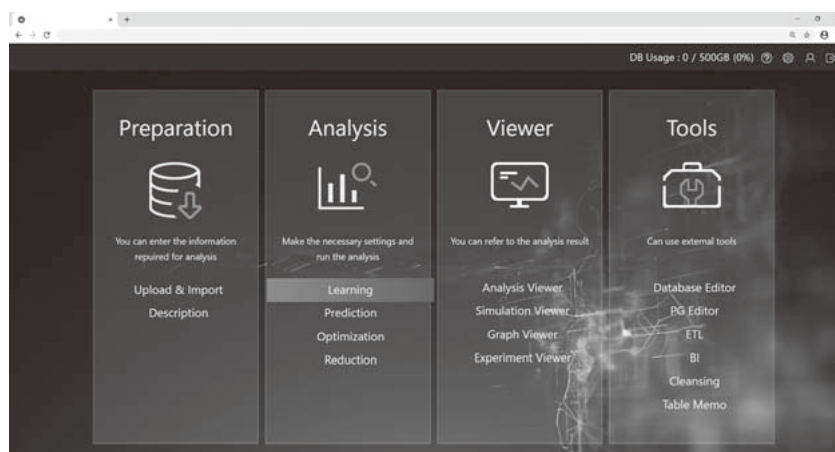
DB Usage : 0 / 500GB (0%)

Preparation

You can enter the information repuired for analysis

Upload & Import
Description

Analysis

Make the necessary settings and run the analysis

Learning
Prediction
Optimization
Reduction

Viewer

You can refer to the analysis result

Analysis Viewer
Simulation Viewer
Graph Viewer
Experiment Viewer

Tools

Can use external tools

Database Editor
PG Editor
ETL
BI
Cleansing
Table Memo